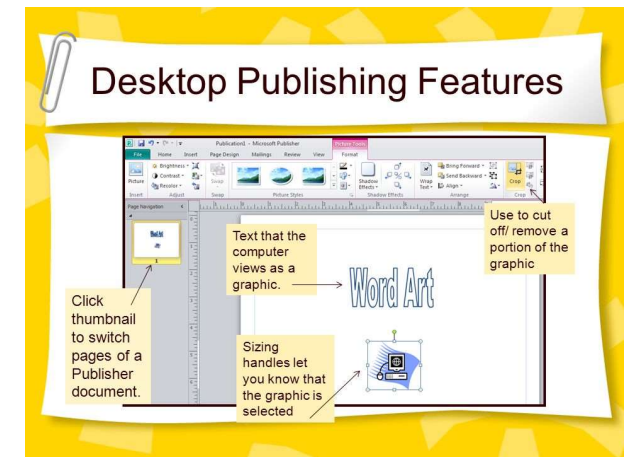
Desktop Publishing Features

Publication1 - Microsoft Publisher

Picture Tools

File Home Insert Page Design Mailings Review View Format

Picture

Brightness

Contrast

Recolor

Insert Adjust

Swap

Swap

Picture Styles

Shadow Effects

Shadow Effects

Wrap Text

Bring Forward

Send Backward

Align

Arrange

Crop

Crop

Page Navigation

Word Art

1

Text that the computer views as a graphic.

Word Art

Use to cut off/ remove a portion of the graphic

Click thumbnail to switch pages of a Publisher document.

Sizing handles let you know that the graphic is selected